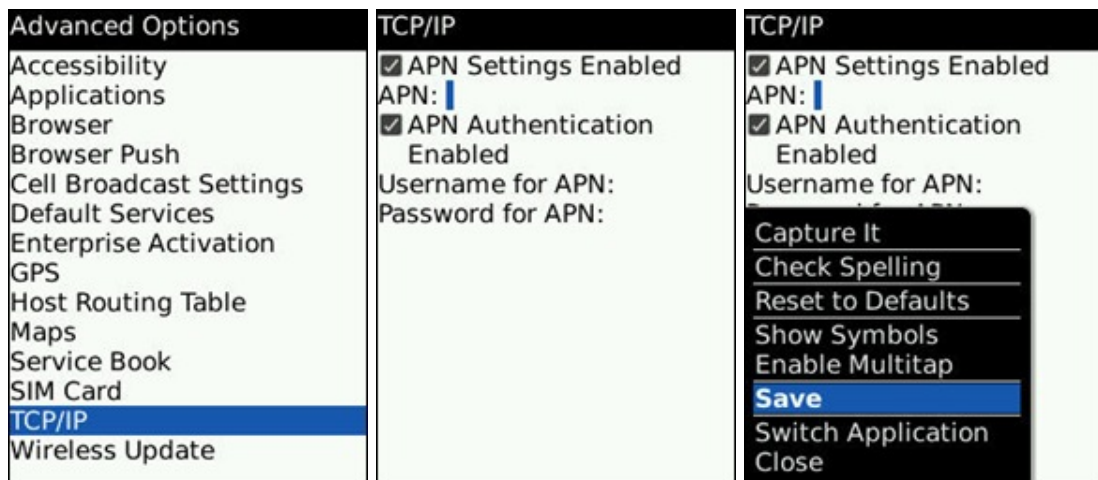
Advanced Options
Accessibility
Applications
Browser
Browser Push
Cell Broadcast Settings
Default Services
Enterprise Activation
GPS
Host Routing Table
Maps
Service Book
SIM Card
TCP/IP
Wireless Update

TCP/IP
APN Settings Enabled
APN:
APN Authentication Enabled
Username for APN:
Password for APN:

TCP/IP
APN Settings Enabled
APN:
APN Authentication Enabled
Username for APN:
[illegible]
Capture It
Check Spelling
Reset to Defaults
Show Symbols
Enable Multitap
Save
Switch Application
Close